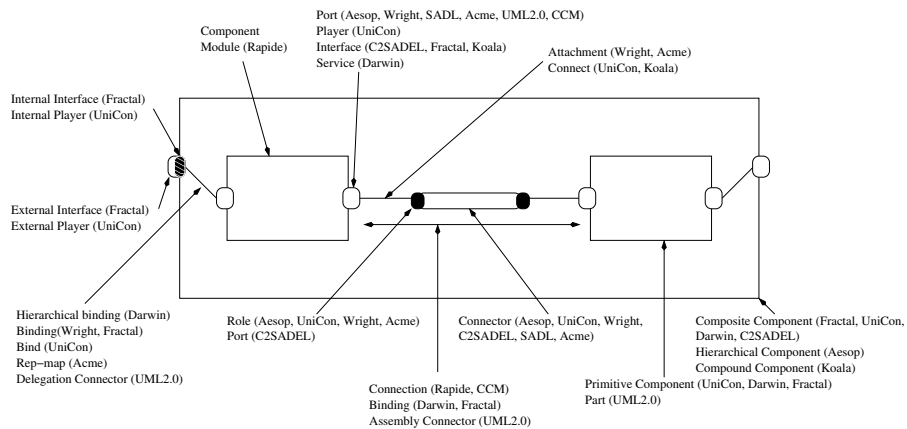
Component
Module (Rapide)

Port (Aesop, Wright, SADL, Acme, UML2.0, CCM)
Player (UniCon)
Interface (C2SADEL, Fractal, Koala)
Service (Darwin)

Attachment (Wright, Acme)
Connect (UniCon, Koala)

Internal Interface (Fractal)
Internal Player (UniCon)

External Interface (Fractal)
External Player (UniCon)

Hierarchical binding (Darwin)
Binding(Wright, Fractal)
Bind (UniCon)
Rep−map (Acme)
Delegation Connector (UML2.0)

Role (Aesop, UniCon, Wright, Acme)
Port (C2SADEL)

Connector (Aesop, UniCon, Wright, C2SADEL, SADL, Acme)

Composite Component (Fractal, UniCon, Darwin, C2SADEL)
Hierarchical Component (Aesop)
Compound Component (Koala)

Primitive Component (UniCon, Darwin, Fractal)
Part (UML2.0)

Connection (Rapide, CCM)
Binding (Darwin, Fractal)
Assembly Connector (UML2.0)